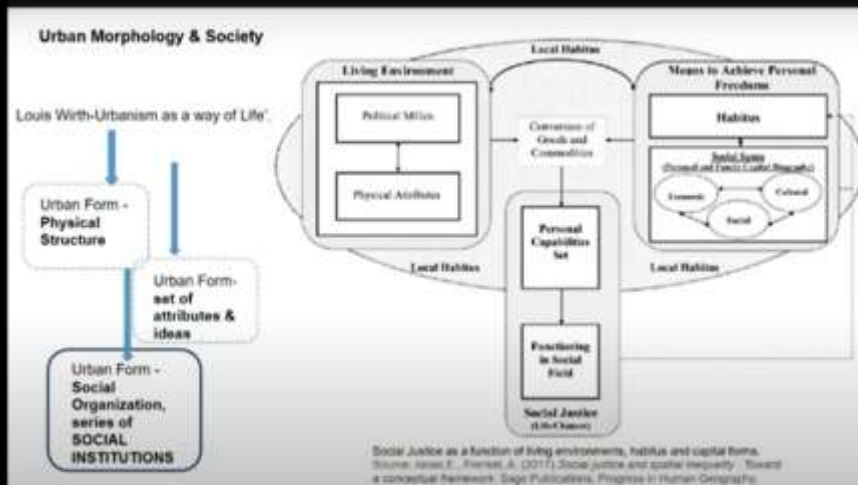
Urban Morphology & Society

Louis Wirth-Urbanism as a way of Life'.

Urban Form - Physical Structure

Urban Form- set of attributes & ideas

Urban Form - Social Organization, series of SOCIAL INSTITUTIONS

Local Habitus

Living Environment

Political Milieu

Physical Attributes

Conversion of Goods and Commodities

Means to Achieve Personal Freedoms

Habitus

Social Status
(Personal and Family Capital Biography)

Economic

Cultural

Social

Local Habitus

Local Habitus

Personal Capabilities Set

Functioning in Social Field

Social Justice
(Life-Chances)

Social Justice as a function of living environments, habitus and capital forms.
Source: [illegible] E., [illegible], A. (2017) Social justice and spatial inequality : Toward a conceptual framework. Sage Publications, Progress in Human Geography.